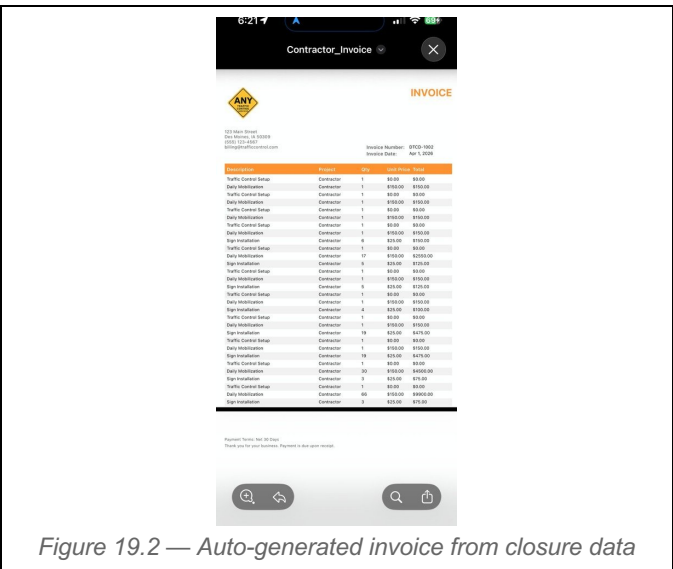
6:21

Contractor_Invoice

ANY

INVOICE

123 Main Street
Des Moines, IA 50309
(555) 123-4567
billing@trafficcontrol.com

Invoice Number: DTCO-1002
Invoice Date: Apr 1, 2026

| Description | Project | Qty | Unit Price | Total |
|---|---|---|---|---|
| Traffic Control Setup | Contractor | 1 | \$0.00 | \$0.00 |
| Daily Mobilization | Contractor | 1 | \$150.00 | \$150.00 |
| Traffic Control Setup | Contractor | 1 | \$0.00 | \$0.00 |
| Daily Mobilization | Contractor | 1 | \$150.00 | \$150.00 |
| Traffic Control Setup | Contractor | 1 | \$0.00 | \$0.00 |
| Daily Mobilization | Contractor | 1 | \$150.00 | \$150.00 |
| Traffic Control Setup | Contractor | 1 | \$0.00 | \$0.00 |
| Daily Mobilization | Contractor | 1 | \$150.00 | \$150.00 |
| Sign Installation | Contractor | 6 | \$25.00 | \$150.00 |
| Traffic Control Setup | Contractor | 1 | \$0.00 | \$0.00 |
| Daily Mobilization | Contractor | 17 | \$150.00 | \$2550.00 |
| Sign Installation | Contractor | 5 | \$25.00 | \$125.00 |
| Traffic Control Setup | Contractor | 1 | \$0.00 | \$0.00 |
| Daily Mobilization | Contractor | 1 | \$150.00 | \$150.00 |
| Sign Installation | Contractor | 5 | \$25.00 | \$125.00 |
| Traffic Control Setup | Contractor | 1 | \$0.00 | \$0.00 |
| Daily Mobilization | Contractor | 1 | \$150.00 | \$150.00 |
| Sign Installation | Contractor | 4 | \$25.00 | \$100.00 |
| Traffic Control Setup | Contractor | 1 | \$0.00 | \$0.00 |
| Daily Mobilization | Contractor | 1 | \$150.00 | \$150.00 |
| Sign Installation | Contractor | 19 | \$25.00 | \$475.00 |
| Traffic Control Setup | Contractor | 1 | \$0.00 | \$0.00 |
| Daily Mobilization | Contractor | 1 | \$150.00 | \$150.00 |
| Sign Installation | Contractor | 19 | \$25.00 | \$475.00 |
| Traffic Control Setup | Contractor | 1 | \$0.00 | \$0.00 |
| Daily Mobilization | Contractor | 30 | \$150.00 | \$4500.00 |
| Sign Installation | Contractor | 3 | \$25.00 | \$75.00 |
| Traffic Control Setup | Contractor | 1 | \$0.00 | \$0.00 |
| Daily Mobilization | Contractor | 66 | \$150.00 | \$9900.00 |
| Sign Installation | Contractor | 3 | \$25.00 | \$75.00 |

Payment Terms: Net 30 Days
Thank you for your business. Payment is due upon receipt.

Figure 19.2 — Auto-generated invoice from closure data